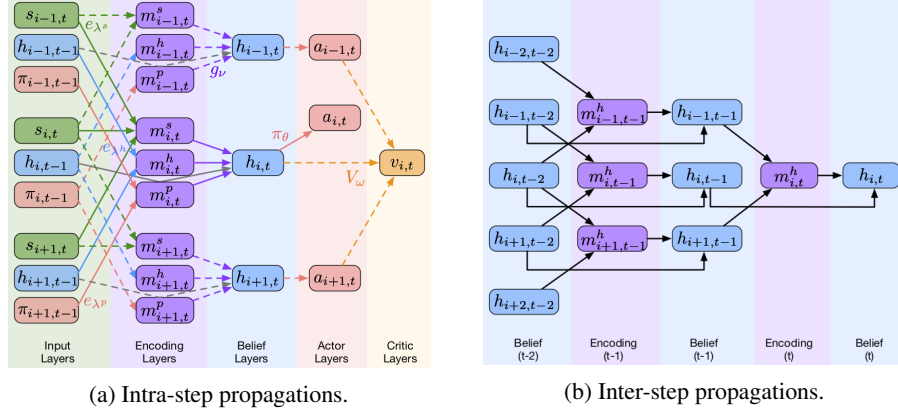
$s_{i-1,t}$
$e_{\lambda^s}$
$m^s_{i-1,t}$
$h_{i-1,t-1}$
$m^h_{i-1,t}$
$h_{i-1,t}$
$a_{i-1,t}$
$\pi_{i-1,t-1}$
$m^p_{i-1,t}$
$g_\nu$
$a_{i,t}$
$s_{i,t}$
$m^s_{i,t}$
$\pi_\theta$
$e_{\lambda^h}$
$h_{i,t-1}$
$m^h_{i,t}$
$h_{i,t}$
$v_{i,t}$
$V_\omega$
$\pi_{i,t-1}$
$m^p_{i,t}$
$s_{i+1,t}$
$m^s_{i+1,t}$
$h_{i+1,t-1}$
$m^h_{i+1,t}$
$h_{i+1,t}$
$a_{i+1,t}$
$e_{\lambda^p}$
$\pi_{i+1,t-1}$
$m^p_{i+1,t}$

Input Layers
Encoding Layers
Belief Layers
Actor Layers
Critic Layers

(a) Intra-step propagations.

$h_{i-2,t-2}$
$h_{i-1,t-2}$
$m^h_{i-1,t-1}$
$h_{i-1,t-1}$
$h_{i,t-2}$
$m^h_{i,t-1}$
$h_{i,t-1}$
$m^h_{i,t}$
$h_{i,t}$
$h_{i+1,t-2}$
$m^h_{i+1,t-1}$
$h_{i+1,t-1}$
$h_{i+2,t-2}$

Belief (t-2)
Encoding (t-1)
Belief (t-1)
Encoding (t)
Belief (t)

(b) Inter-step propagations.